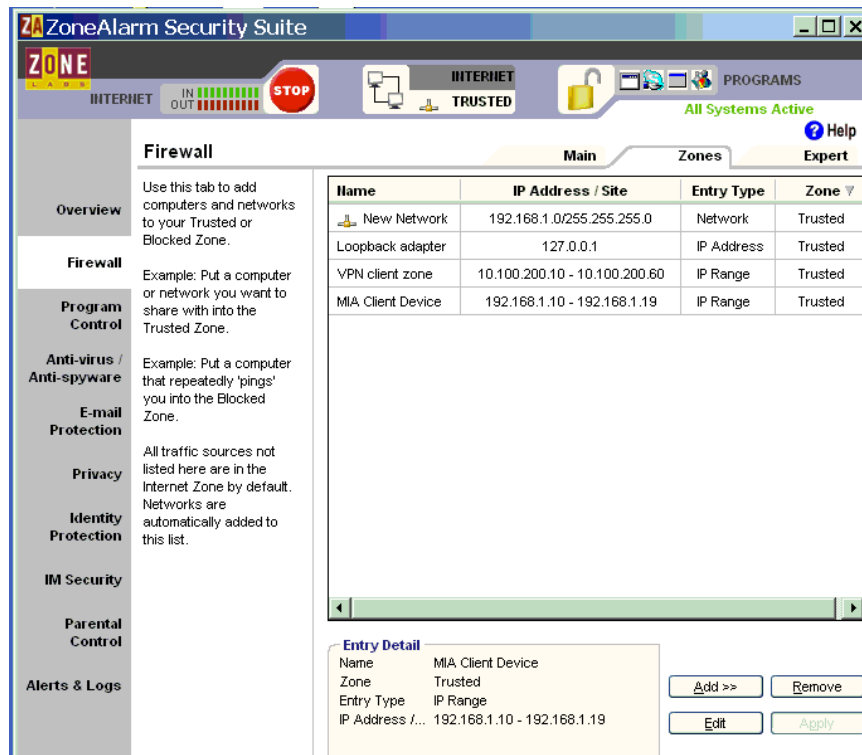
ZA ZoneAlarm Security Suite

ZONE LABS

INTERNET IN OUT STOP

INTERNET TRUSTED

PROGRAMS

All Systems Active

Help

Firewall

Main Zones Expert

Overview

Firewall

Program Control

Anti-virus / Anti-spyware

E-mail Protection

Privacy

Identity Protection

IM Security

Parental Control

Alerts & Logs

Use this tab to add computers and networks to your Trusted or Blocked Zone.

Example: Put a computer or network you want to share with into the Trusted Zone.

Example: Put a computer that repeatedly 'pings' you into the Blocked Zone.

All traffic sources not listed here are in the Internet Zone by default. Networks are automatically added to this list.

| Name | IP Address / Site | Entry Type | Zone |
|---|---|---|---|
| New Network | 192.168.1.0/255.255.255.0 | Network | Trusted |
| Loopback adapter | 127.0.0.1 | IP Address | Trusted |
| VPN client zone | 10.100.200.10 - 10.100.200.60 | IP Range | Trusted |
| MIA Client Device | 192.168.1.10 - 192.168.1.19 | IP Range | Trusted |

Entry Detail
Name MIA Client Device
Zone Trusted
Entry Type IP Range
IP Address /... 192.168.1.10 - 192.168.1.19

Add >> Remove
Edit Apply